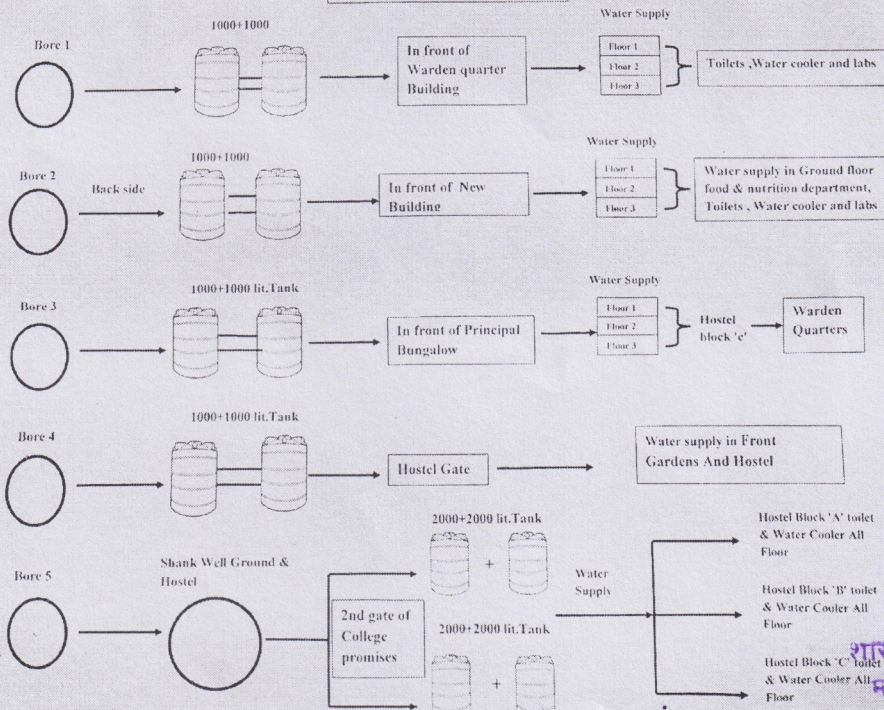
Water Supply

Bore 1

1000+1000

In front of Warden quarter Building

Floor 1
Floor 2
Floor 3

Toilets ,Water cooler and labs

Water Supply

Bore 2

Back side

1000+1000

In front of New Building

Floor 1
Floor 2
Floor 3

Water supply in Ground floor food & nutrition department, Toilets , Water cooler and labs

Water Supply

Bore 3

1000+1000 lit.Tank

In front of Principal Bungalow

Floor 1
Floor 2
Floor 3

Hostel block 'c'

Warden Quarters

Bore 4

1000+1000 lit.Tank

Hostel Gate

Water supply in Front Gardens And Hostel

Bore 5

Shank Well Ground & Hostel

2000+2000 lit.Tank

+

Water Supply

2nd gate of College promises

2000+2000 lit.Tank

+

Hostel Block 'A' toilet & Water Cooler All Floor

Hostel Block 'B' toilet & Water Cooler All Floor

Hostel Block 'C' toilet & Water Cooler All Floor